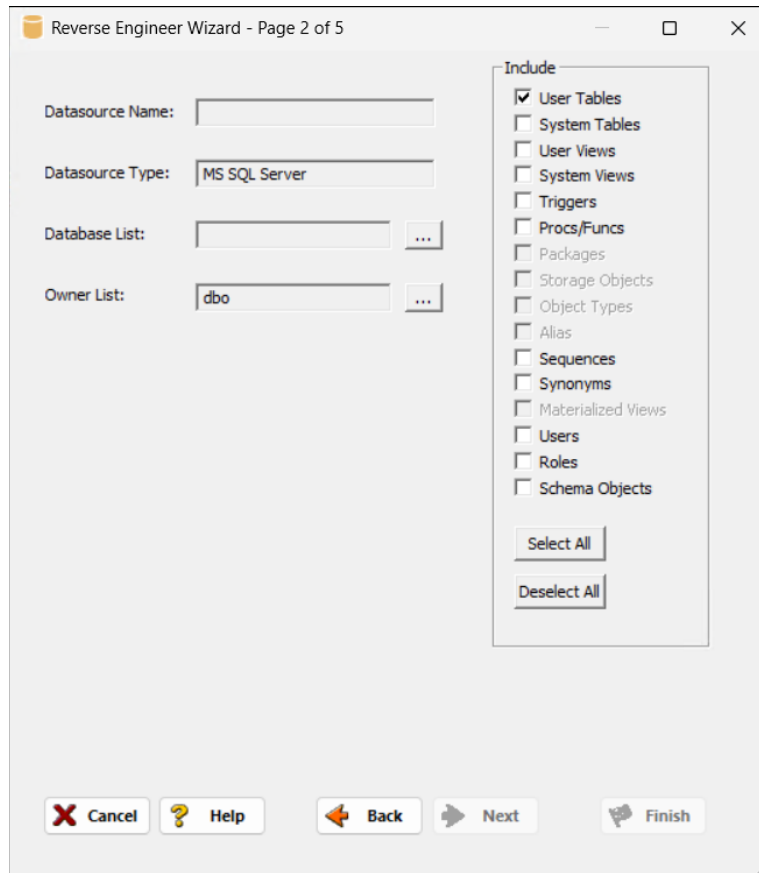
Reverse Engineer Wizard - Page 2 of 5

Datasource Name:

Datasource Type: MS SQL Server

Database List: ...

Owner List: dbo ...

Include
User Tables
System Tables
User Views
System Views
Triggers
Procs/Funcs
Packages
Storage Objects
Object Types
Alias
Sequences
Synonyms
Materialized Views
Users
Roles
Schema Objects

Select All

Deselect All

Cancel Help Back Next Finish